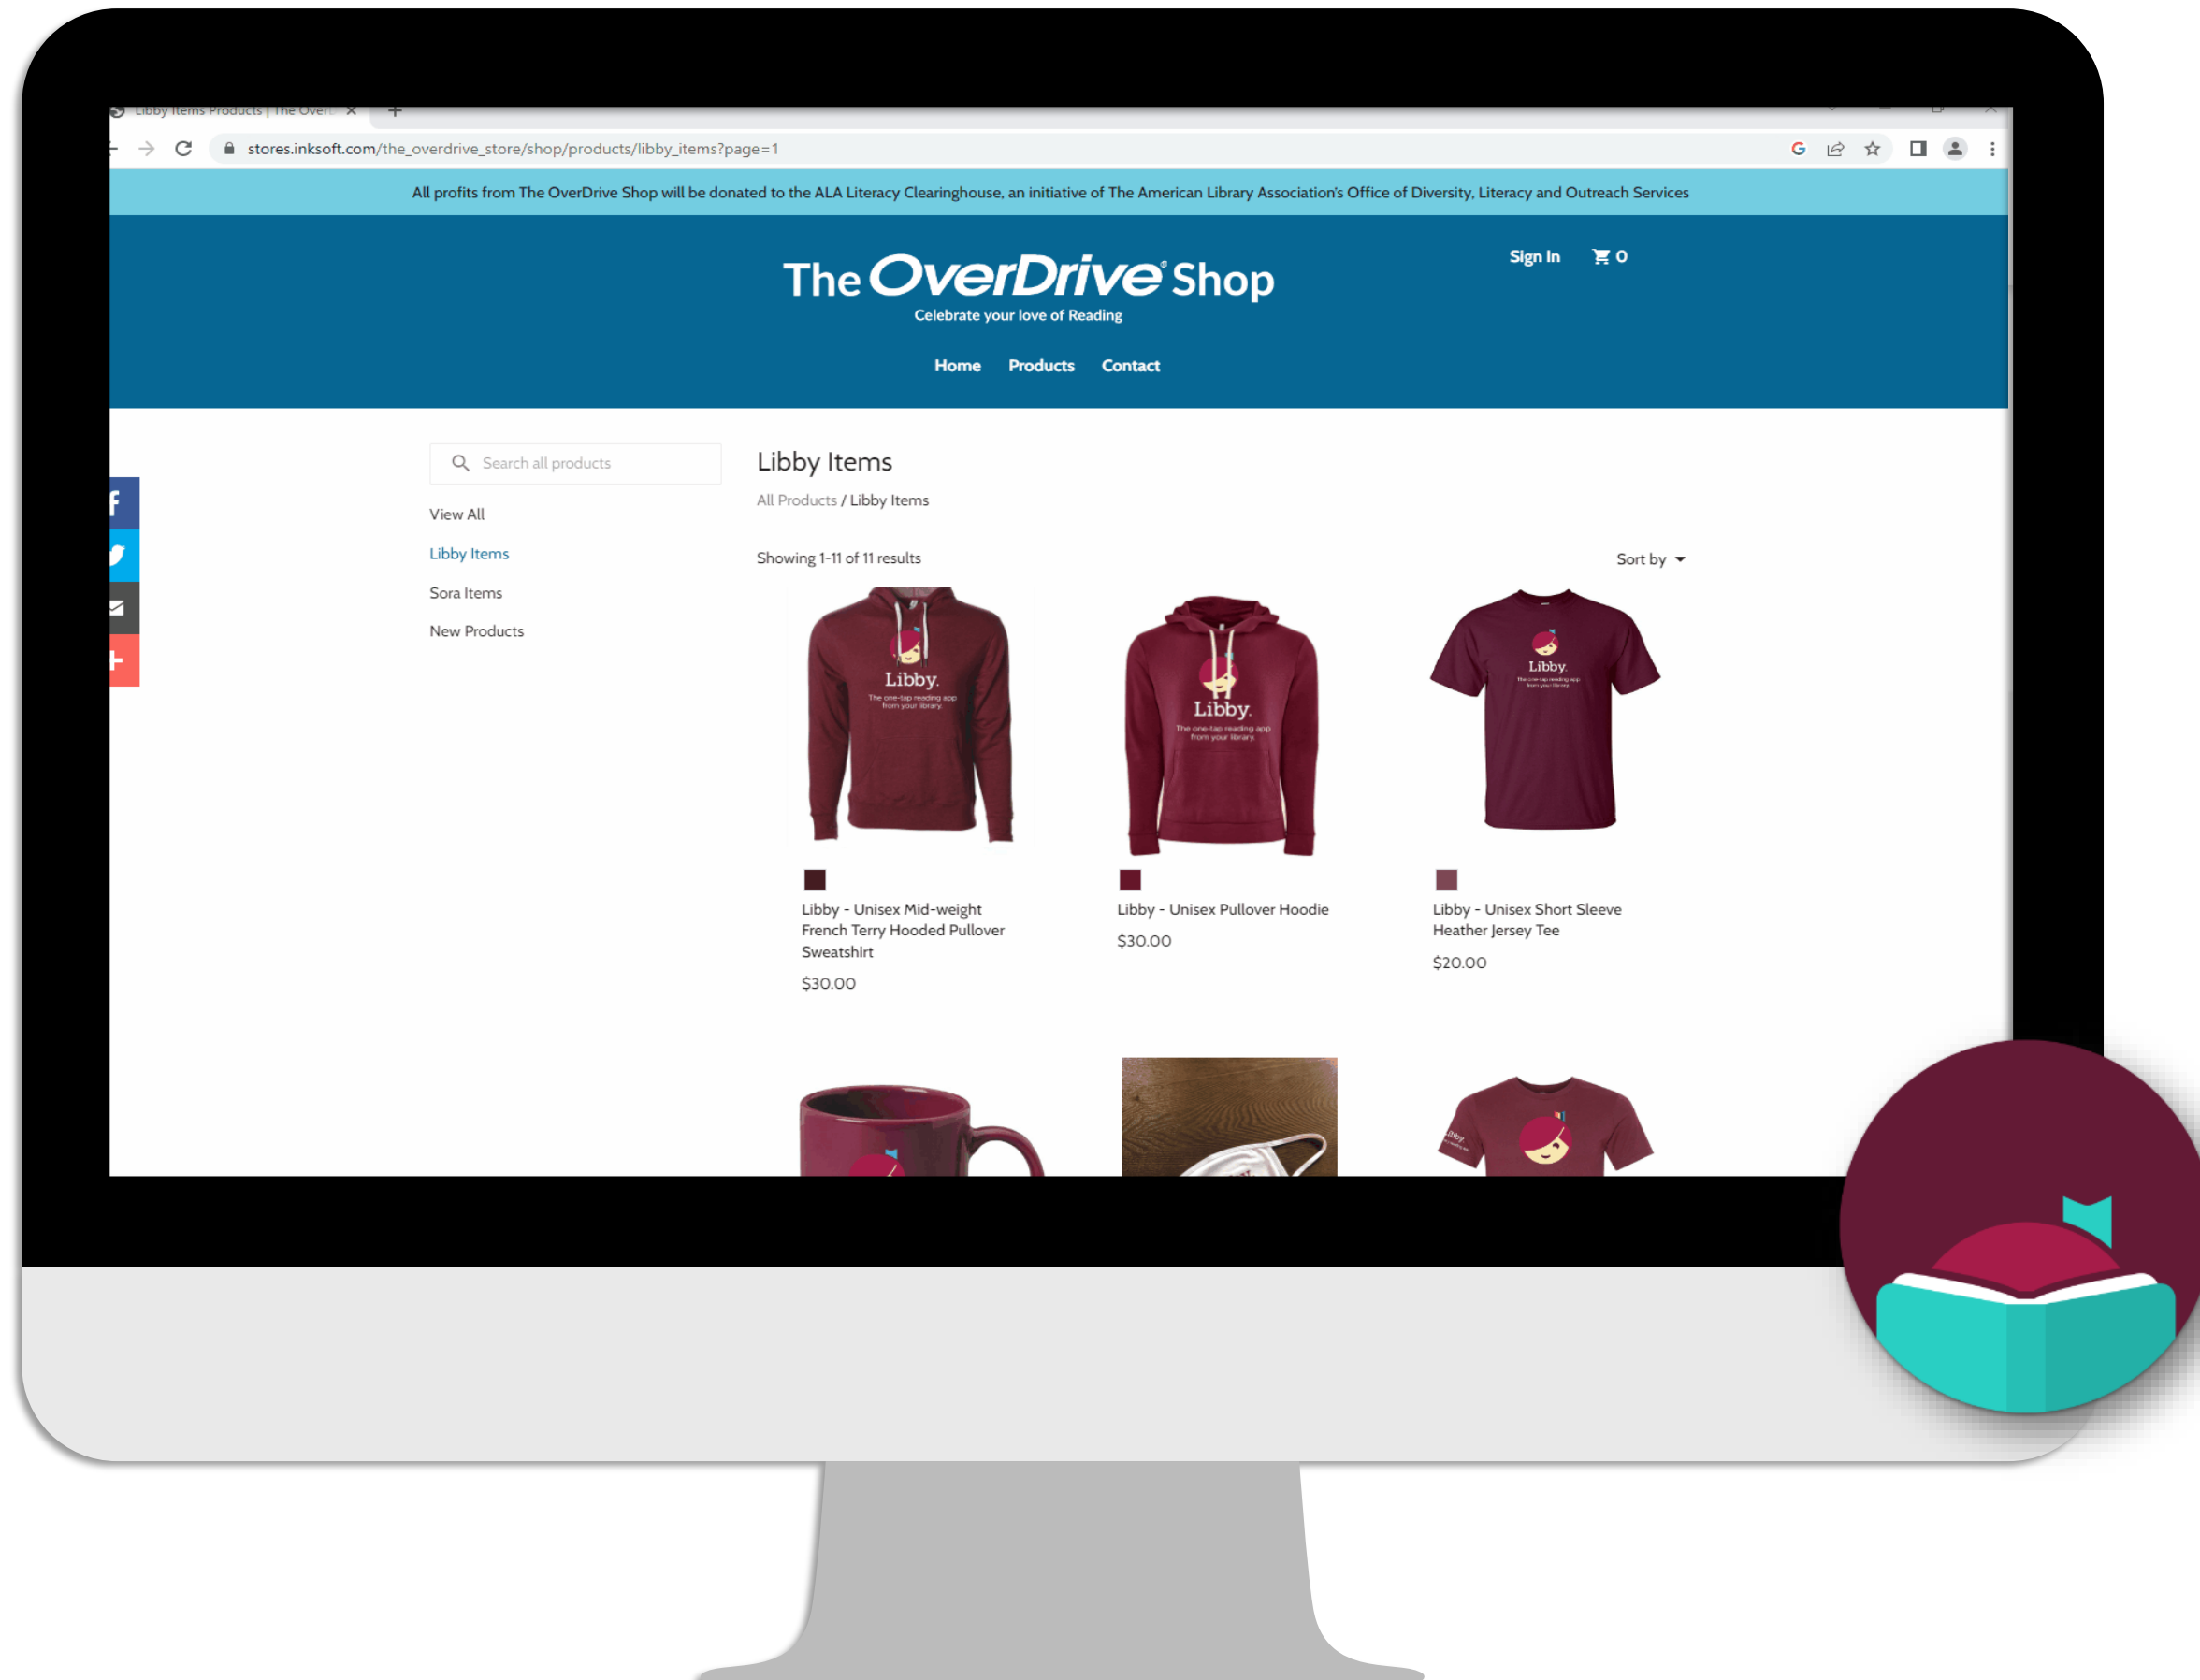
Libby Items Products | The Overd

stores.inksoft.com/the_overdrive_store/shop/products/libby_items?page=1

All profits from The OverDrive Shop will be donated to the ALA Literacy Clearinghouse, an initiative of The American Library Association's Office of Diversity, Literacy and Outreach Services

The OverDrive Shop
Celebrate your love of Reading

Sign In 0

Home Products Contact

Search all products

View All
Libby Items
Sora Items
New Products

Libby Items

All Products / Libby Items

Showing 1-11 of 11 results

Sort by

Libby.
The one-tap reading app from your library.

Libby - Unisex Mid-weight French Terry Hooded Pullover Sweatshirt
$30.00

Libby - Unisex Pullover Hoodie
$30.00

Libby - Unisex Short Sleeve Heather Jersey Tee
$20.00